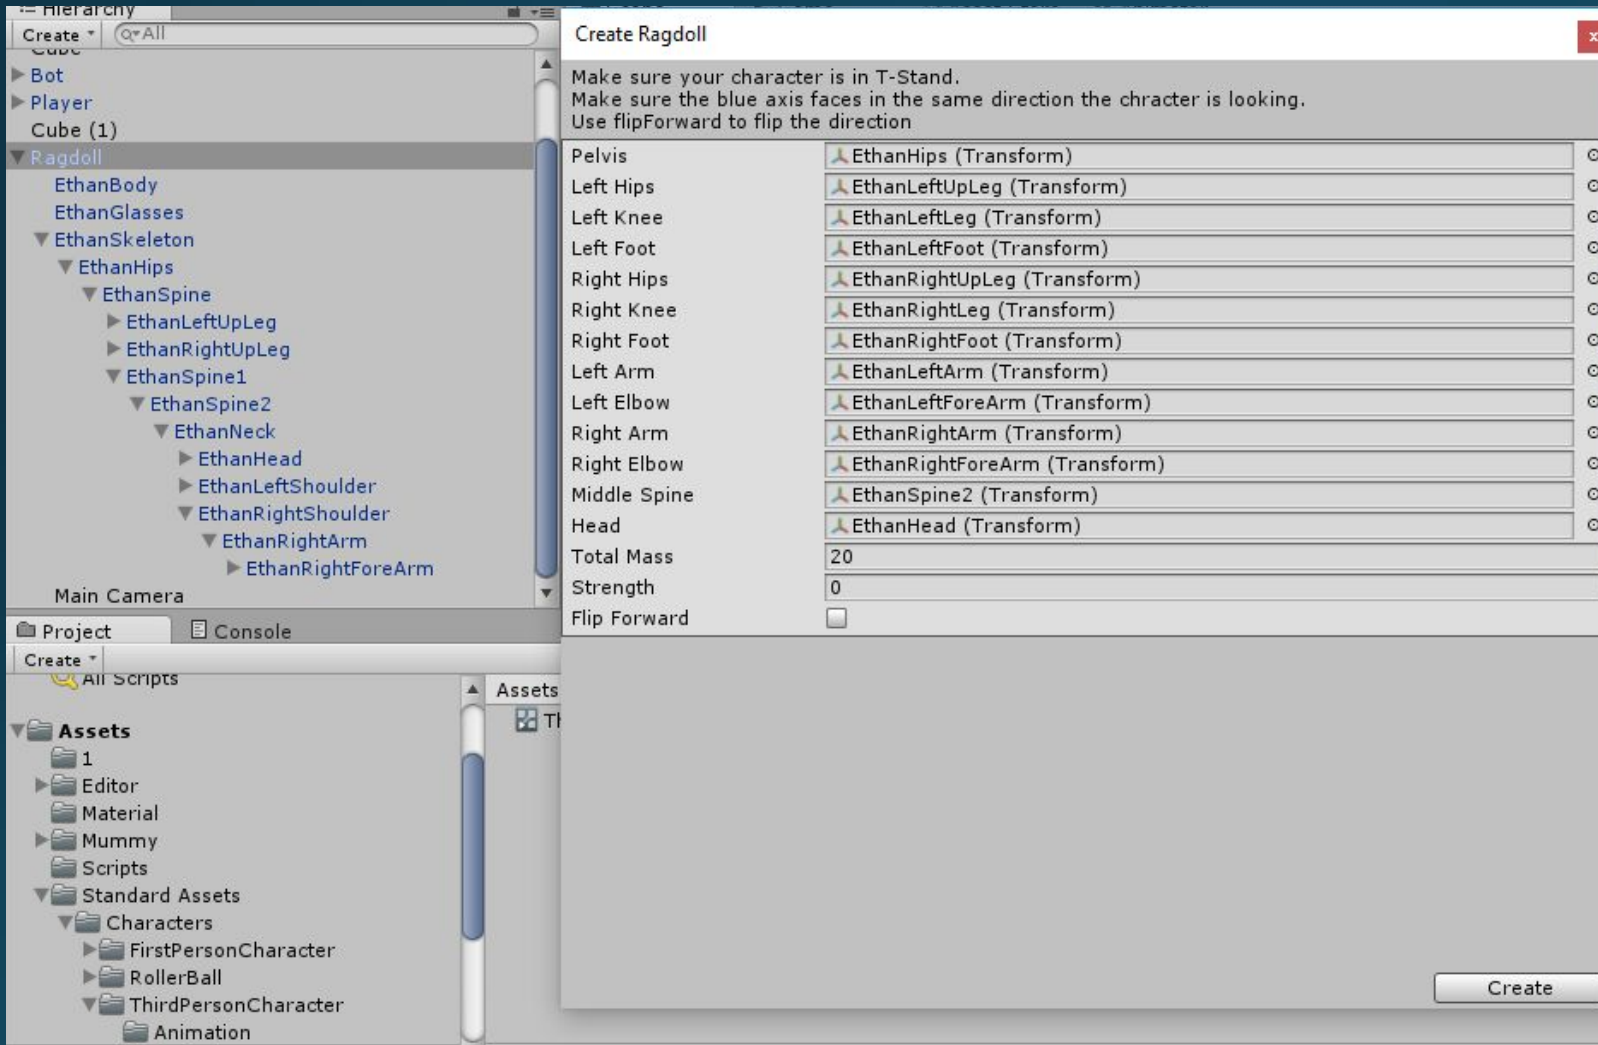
Hierarchy
Create
All
Cube
Bot
Player
Cube (1)
Ragdoll
EthanBody
EthanGlasses
EthanSkeleton
EthanHips
EthanSpine
EthanLeftUpLeg
EthanRightUpLeg
EthanSpine1
EthanSpine2
EthanNeck
EthanHead
EthanLeftShoulder
EthanRightShoulder
EthanRightArm
EthanRightForeArm
Main Camera

Project
Console
Create
All Scripts
Assets
1
Editor
Material
Mummy
Scripts
Standard Assets
Characters
FirstPersonCharacter
RollerBall
ThirdPersonCharacter
Animation

Assets
Th

Create Ragdoll

Make sure your character is in T-Stand.
Make sure the blue axis faces in the same direction the chracter is looking.
Use flipForward to flip the direction

| | |
|---|---|
| Pelvis | EthanHips (Transform) |
| Left Hips | EthanLeftUpLeg (Transform) |
| Left Knee | EthanLeftLeg (Transform) |
| Left Foot | EthanLeftFoot (Transform) |
| Right Hips | EthanRightUpLeg (Transform) |
| Right Knee | EthanRightLeg (Transform) |
| Right Foot | EthanRightFoot (Transform) |
| Left Arm | EthanLeftArm (Transform) |
| Left Elbow | EthanLeftForeArm (Transform) |
| Right Arm | EthanRightArm (Transform) |
| Right Elbow | EthanRightForeArm (Transform) |
| Middle Spine | EthanSpine2 (Transform) |
| Head | EthanHead (Transform) |
| Total Mass | 20 |
| Strength | 0 |
| Flip Forward | |

Create